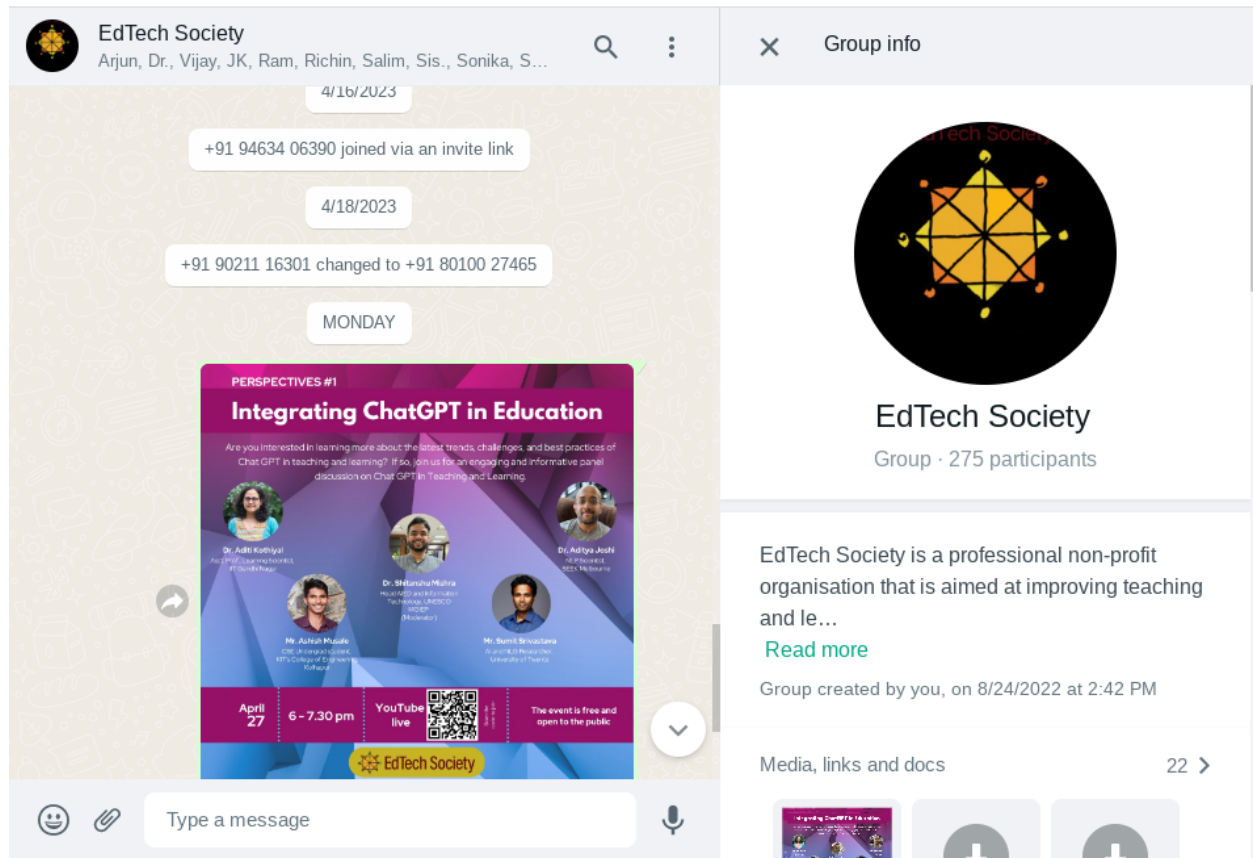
EdTech Society

Arjun, Dr., Vijay, JK, Ram, Richin, Salim, Sis., Sonika, S...

4/16/2023

+91 94634 06390 joined via an invite link

4/18/2023

+91 90211 16301 changed to +91 80100 27465

MONDAY

PERSPECTIVES #1

Integrating ChatGPT in Education

Are you interested in learning more about the latest trends, challenges, and best practices of Chat GPT in teaching and learning? If so, join us for an engaging and informative panel discussion on Chat GPT in Teaching and Learning.

Dr. Aditi Kothiyal
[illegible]

Dr. Aditya Joshi
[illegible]

Dr. Shitanshu Mishra
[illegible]
(Moderator)

Mr. Ashish Musale
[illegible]

Mr. Sumit Srivastava
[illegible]

April 27

6 - 7.30 pm

YouTube live

The event is free and open to the public

EdTech Society

Type a message

Group info

EdTech Society

EdTech Society

Group · 275 participants

EdTech Society is a professional non-profit organisation that is aimed at improving teaching and le...

Read more

Group created by you, on 8/24/2022 at 2:42 PM

Media, links and docs

22